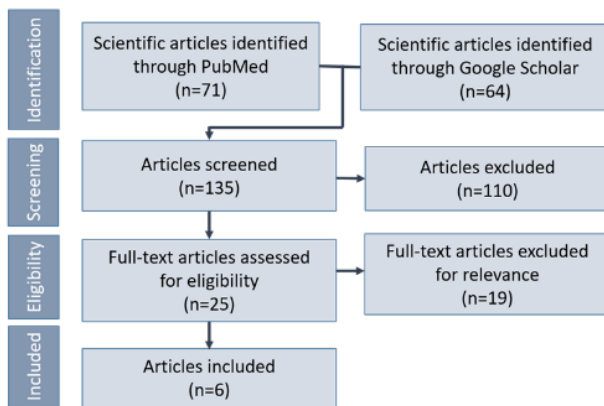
Identification

Scientific articles identified through PubMed (n=71)

Scientific articles identified through Google Scholar (n=64)

Screening

Articles screened (n=135)

Articles excluded (n=110)

Eligibility

Full-text articles assessed for eligibility (n=25)

Full-text articles excluded for relevance (n=19)

Included

Articles included (n=6)